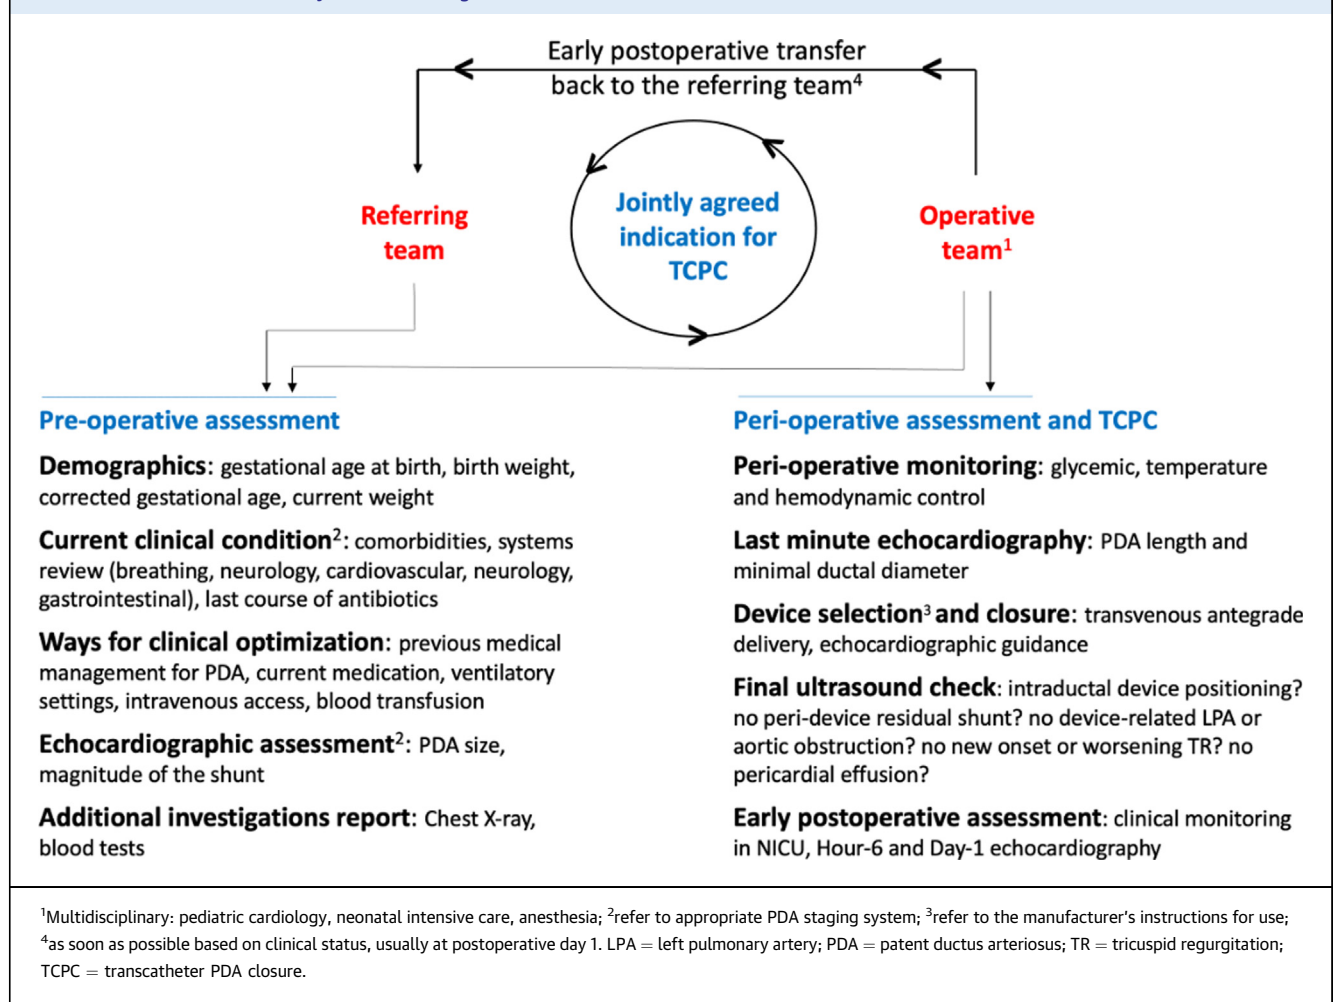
Early postoperative transfer back to the referring team$^4$

Referring team

Jointly agreed indication for TCPC

Operative team$^1$

Pre-operative assessment

**Demographics**: gestational age at birth, birth weight, corrected gestational age, current weight

**Current clinical condition**$^2$: comorbidities, systems review (breathing, neurology, cardiovascular, neurology, gastrointestinal), last course of antibiotics

**Ways for clinical optimization**: previous medical management for PDA, current medication, ventilatory settings, intravenous access, blood transfusion

**Echocardiographic assessment**$^2$: PDA size, magnitude of the shunt

**Additional investigations report**: Chest X-ray, blood tests

Peri-operative assessment and TCPC

**Peri-operative monitoring**: glycemic, temperature and hemodynamic control

**Last minute echocardiography**: PDA length and minimal ductal diameter

**Device selection**$^3$ **and closure**: transvenous antegrade delivery, echocardiographic guidance

**Final ultrasound check**: intraductal device positioning? no peri-device residual shunt? no device-related LPA or aortic obstruction? no new onset or worsening TR? no pericardial effusion?

**Early postoperative assessment**: clinical monitoring in NICU, Hour-6 and Day-1 echocardiography

$^1$Multidisciplinary: pediatric cardiology, neonatal intensive care, anesthesia; $^2$refer to appropriate PDA staging system; $^3$refer to the manufacturer's instructions for use; $^4$as soon as possible based on clinical status, usually at postoperative day 1. LPA = left pulmonary artery; PDA = patent ductus arteriosus; TR = tricuspid regurgitation; TCPC = transcatheter PDA closure.